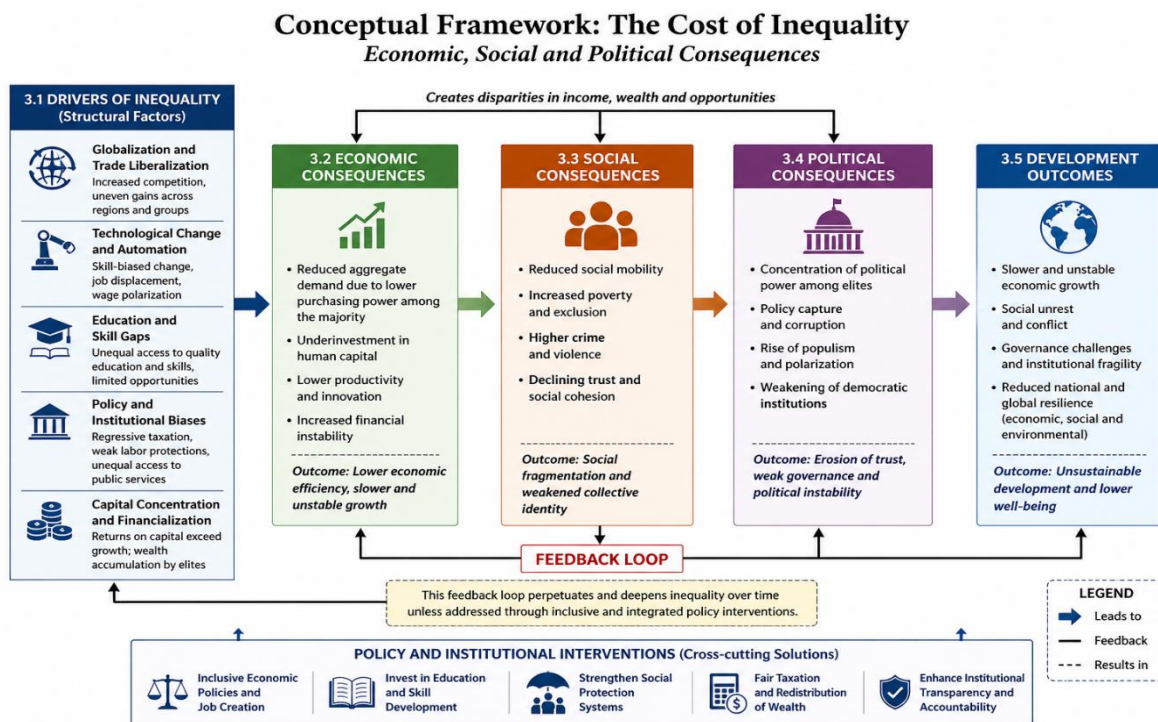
Conceptual Framework: The Cost of Inequality
Economic, Social and Political Consequences

Creates disparities in income, wealth and opportunities

3.1 DRIVERS OF INEQUALITY (Structural Factors)

Globalization and Trade Liberalization
Increased competition, uneven gains across regions and groups

Technological Change and Automation
Skill-biased change, job displacement, wage polarization

Education and Skill Gaps
Unequal access to quality education and skills, limited opportunities

Policy and Institutional Biases
Regressive taxation, weak labor protections, unequal access to public services

Capital Concentration and Financialization
Returns on capital exceed growth; wealth accumulation by elites

3.2 ECONOMIC CONSEQUENCES
• Reduced aggregate demand due to lower purchasing power among the majority
• Underinvestment in human capital
• Lower productivity and innovation
• Increased financial instability
Outcome: Lower economic efficiency, slower and unstable growth

3.3 SOCIAL CONSEQUENCES
• Reduced social mobility
• Increased poverty and exclusion
• Higher crime and violence
• Declining trust and social cohesion
Outcome: Social fragmentation and weakened collective identity

3.4 POLITICAL CONSEQUENCES
• Concentration of political power among elites
• Policy capture and corruption
• Rise of populism and polarization
• Weakening of democratic institutions
Outcome: Erosion of trust, weak governance and political instability

3.5 DEVELOPMENT OUTCOMES
• Slower and unstable economic growth
• Social unrest and conflict
• Governance challenges and institutional fragility
• Reduced national and global resilience (economic, social and environmental)
Outcome: Unsustainable development and lower well-being

FEEDBACK LOOP

This feedback loop perpetuates and deepens inequality over time unless addressed through inclusive and integrated policy interventions.

LEGEND
Leads to
Feedback
Results in

POLICY AND INSTITUTIONAL INTERVENTIONS (Cross-cutting Solutions)
Inclusive Economic Policies and Job Creation
Invest in Education and Skill Development
Strengthen Social Protection Systems
Fair Taxation and Redistribution of Wealth
Enhance Institutional Transparency and Accountability